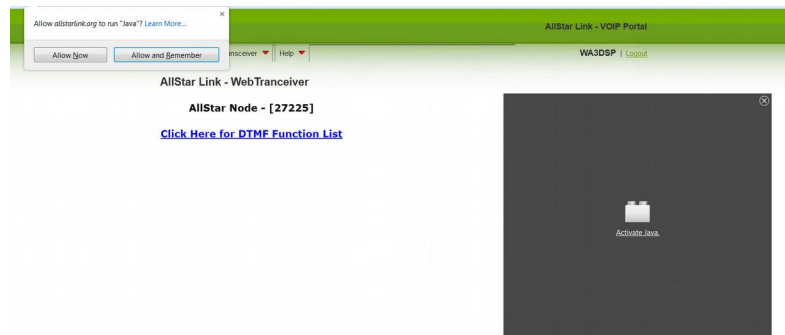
Allow allstarlink.org to run "Java"? Learn More...

×

Allow Now

Allow and Remember

nsceiver

Help

AllStar Link - VOIP Portal

WA3DSP | Logout

AllStar Link - WebTranceiver

AllStar Node - [27225]

Click Here for DTMF Function List

Activate Java.